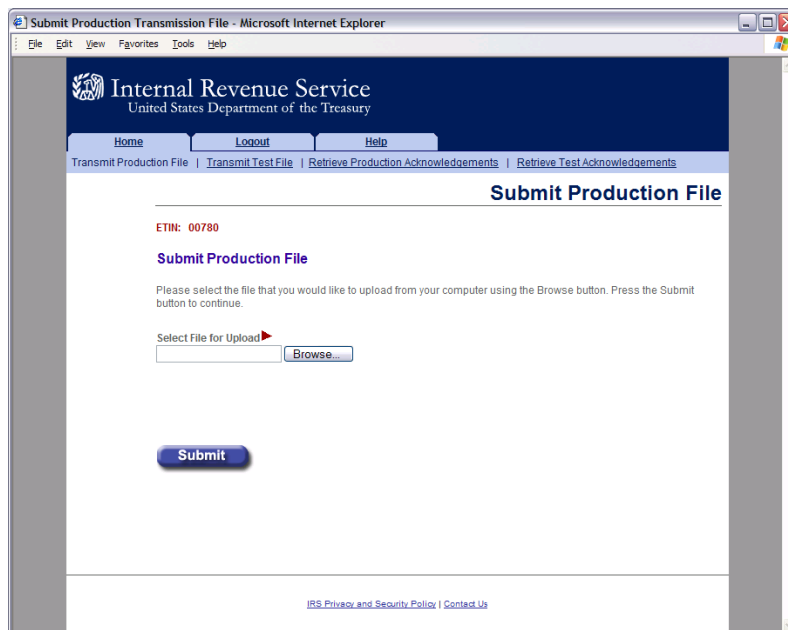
Submit Production Transmission File - Microsoft Internet Explorer

File Edit View Favorites Tools Help

Internal Revenue Service
United States Department of the Treasury

Home | Logout | Help

Transmit Production File | Transmit Test File | Retrieve Production Acknowledgements | Retrieve Test Acknowledgements

Submit Production File

ETIN: 00780

Submit Production File

Please select the file that you would like to upload from your computer using the Browse button. Press the Submit button to continue.

Select File for Upload

Browse...

Submit

IRS Privacy and Security Policy | Contact Us